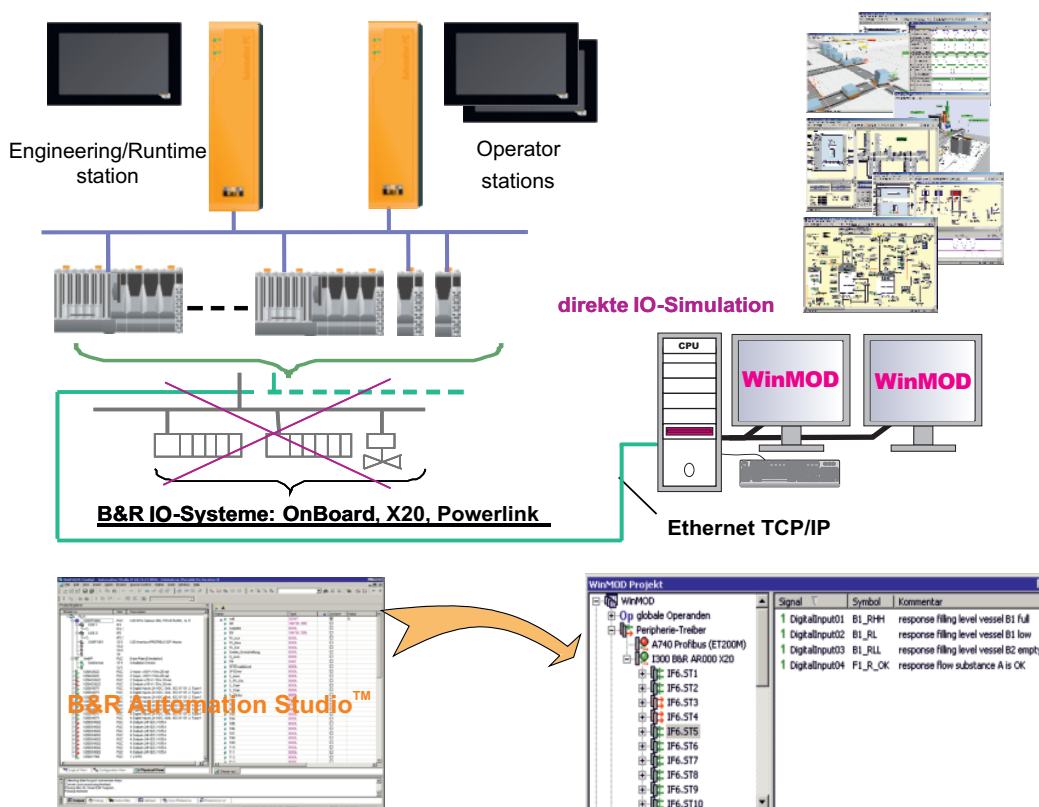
Engineering/Runtime station

Operator stations

direkte IO-Simulation

CPU

WinMOD

WinMOD

B&R IO-Systeme: OnBoard, X20, Powerlink

Ethernet TCP/IP

B&R Automation Studio™

WinMOD Projekt

WinMOD
Op globale Operanden
Peripherie-Treiber
A740 Profibus (ET200M)
I300 B&R AR000 X20
IF6.ST1
IF6.ST2
IF6.ST3
IF6.ST4
IF6.ST5
IF6.ST6
IF6.ST7
IF6.ST8
IF6.ST9
IF6.ST10

| Signal | Symbol | Kommentar |
|---|---|---|
| 1 DigitalInput01 | B1_RHH | response filling level vessel B1 full |
| 1 DigitalInput02 | B1_RL | response filling level vessel B1 low |
| 1 DigitalInput03 | B1_RLL | response filling level vessel B2 empty |
| 1 DigitalInput04 | F1_R_OK | response flow substance A is OK |